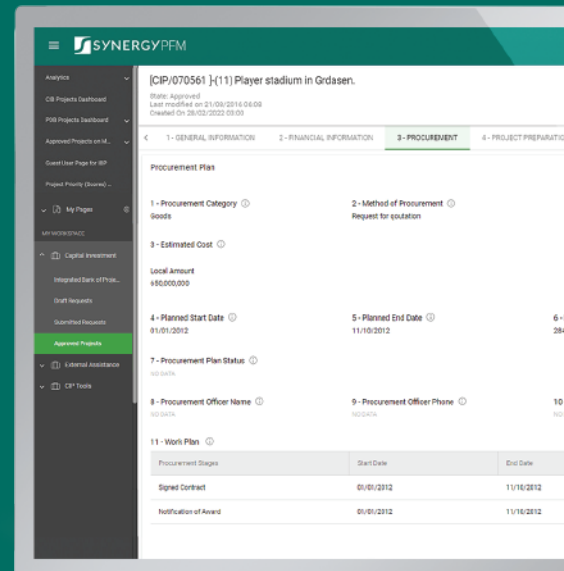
SYNERGYPFM

Analytics
CIB Projects Dashboard
PDB Projects Dashboard
Approved Projects on M...
Guest User Page for IBP
Project Priority (Scores) ...
My Pages
MY WORKSPACE
Capital Investment
Integrated Bank of Proje...
Draft Requests
Submitted Requests
Approved Projects
External Assistance
CR* Tools

[CIP/070561 ]-(11) Player stadium in Grdasen.

State: Approved
Last modified on 21/09/2016 06:08
Created On 28/02/2022 03:00

1 - GENERAL INFORMATION | 2 - FINANCIAL INFORMATION | 3 - PROCUREMENT | 4 - PROJECT PREPARATIO

Procurement Plan

1 - Procurement Category
Goods

2 - Method of Procurement
Request for quotation

3 - Estimated Cost

Local Amount
¢50,000,000

4 - Planned Start Date
01/01/2012

5 - Planned End Date
11/10/2012

6 -
284

7 - Procurement Plan Status
NO DATA

8 - Procurement Officer Name
NO DATA

9 - Procurement Officer Phone
NO DATA

10
NO

11 - Work Plan

| Procurement Stages | Start Date | End Date |
|---|---|---|
| Signed Contract | 01/01/2012 | 11/10/2012 |
| Notification of Award | 01/01/2012 | 11/10/2012 |